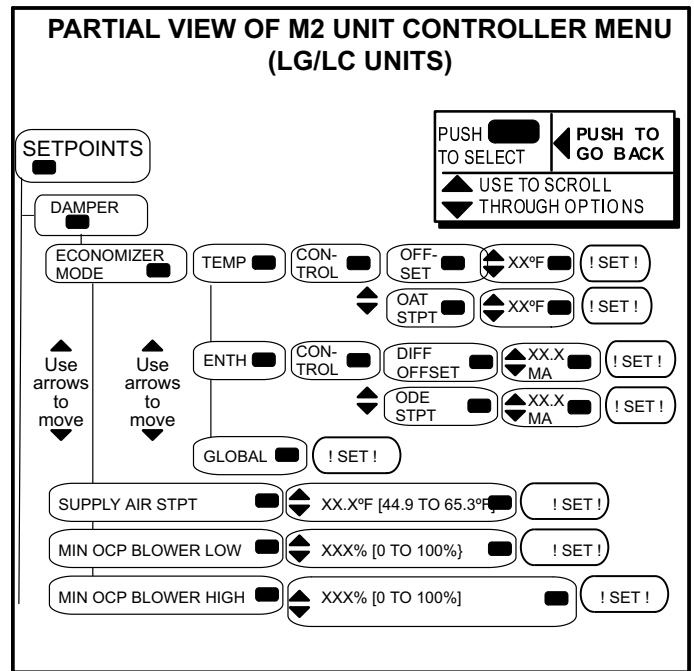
PARTIAL VIEW OF M2 UNIT CONTROLLER MENU (LG/LC UNITS)

PUSH TO SELECT

PUSH TO GO BACK

USE TO SCROLL THROUGH OPTIONS

SETPOINTS

DAMPER

ECONOMIZER MODE

TEMP

CONTROL

OFFSET

XXºF

! SET !

OAT STPT

XXºF

! SET !

Use arrows to move

Use arrows to move

ENTH

CONTROL

DIFF OFFSET

XX.X MA

! SET !

ODE STPT

XX.X MA

! SET !

GLOBAL

! SET !

SUPPLY AIR STPT

XX.XºF [44.9 TO 65.3ºF]

! SET !

MIN OCP BLOWER LOW

XXX% [0 TO 100%}

! SET !

MIN OCP BLOWER HIGH

XXX% [0 TO 100%]

! SET !